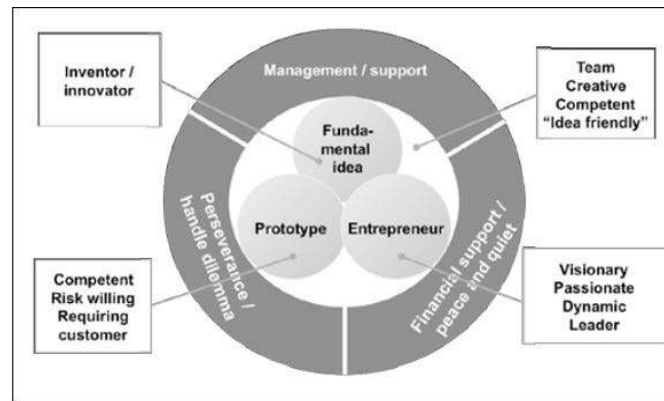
Inventor / innovator

Management / support

Team
Creative
Competent
"Idea friendly"

Fundamental idea

Perseverance / handle dilemma

Prototype

Entrepreneur

Financial support / peace and quiet

Competent
Risk willing
Requiring customer

Visionary
Passionate
Dynamic
Leader